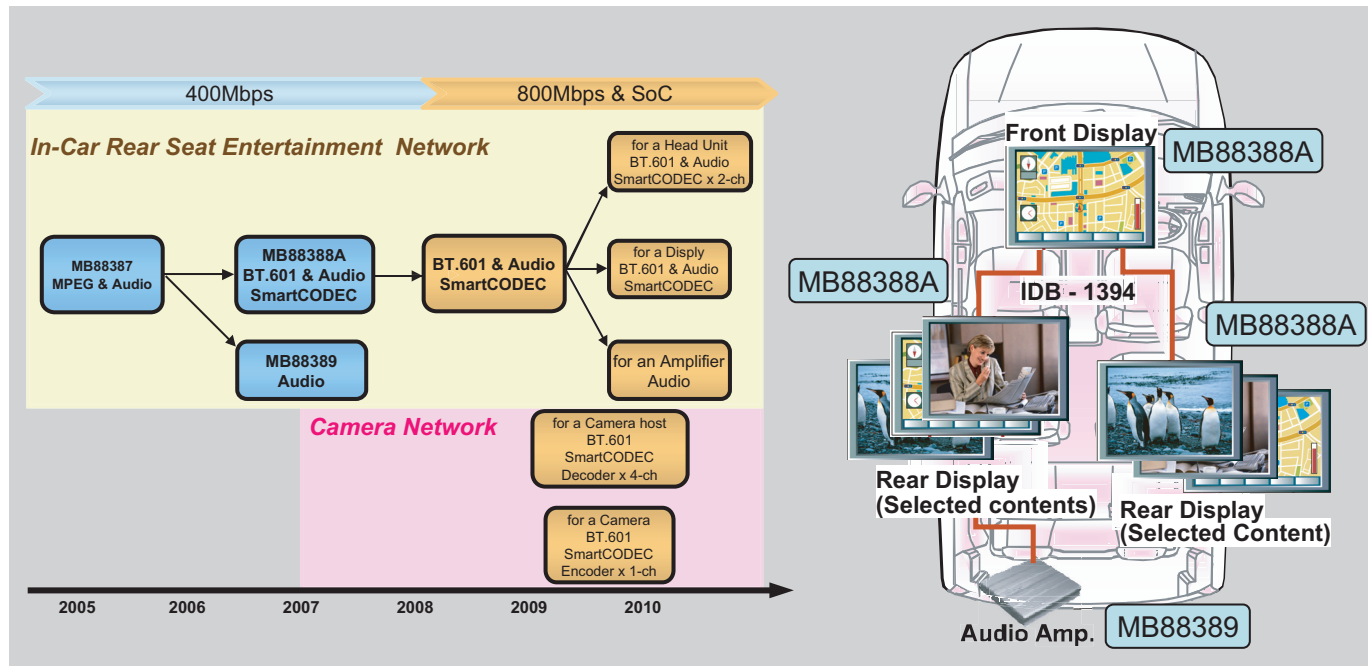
400Mbps

800Mbps & SoC

In-Car Rear Seat Entertainment Network

MB88387
MPEG & Audio

MB88388A
BT.601 & Audio
SmartCODEC

MB88389
Audio

BT.601 & Audio
SmartCODEC

for a Head Unit
BT.601 & Audio
SmartCODEC x 2-ch

for a Disply
BT.601 & Audio
SmartCODEC

for an Amplifier
Audio

Camera Network

for a Camera host
BT.601
SmartCODEC
Decoder x 4-ch

for a Camera
BT.601
SmartCODEC
Encoder x 1-ch

2005
2006
2007
2008
2009
2010

Front Display
MB88388A
MB88388A
IDB - 1394
MB88388A
Rear Display
(Selected contents)
Rear Display
(Selected Content)
Audio Amp.
MB88389